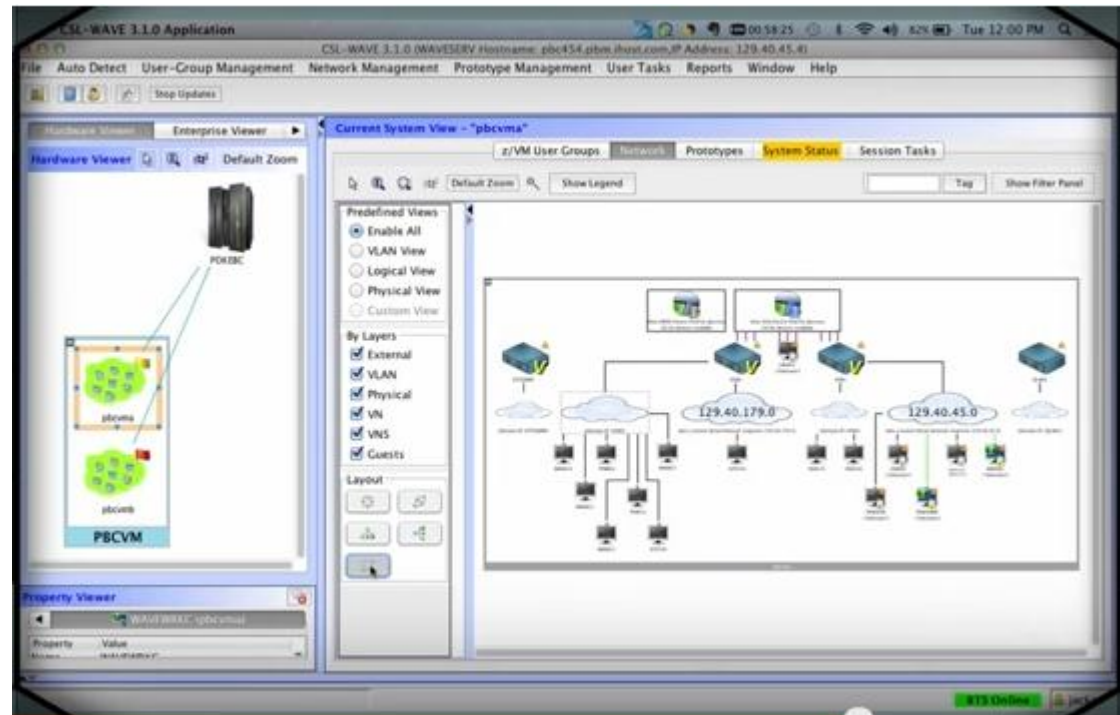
CSL-WAVE 3.1.0 Application

00:58:25 82% Tue 12:00 PM

CSL-WAVE 3.1.0 (WAVESERV Hostname: pbc454.pbm.ihost.com,IP Address: 129.40.45.4)

File Auto Detect User-Group Management Network Management Prototype Management User Tasks Reports Window Help

Stop Updates

Hardware Viewer Enterprise Viewer

Hardware Viewer Default Zoom

POKEBC

pbcvma

pbcvmb

PBCVM

Property Viewer

WAVEWRKC (pbcvma)

Property Value

Current System View - "pbcvma"

z/VM User Groups Network Prototypes System Status Session Tasks

Default Zoom Show Legend Tag Show Filter Panel

Predefined Views
Enable All
VLAN View
Logical View
Physical View
Custom View

By Layers
External
VLAN
Physical
VN
VNS
Guests

Layout

129.40.179.0

129.40.45.0

BTS Online